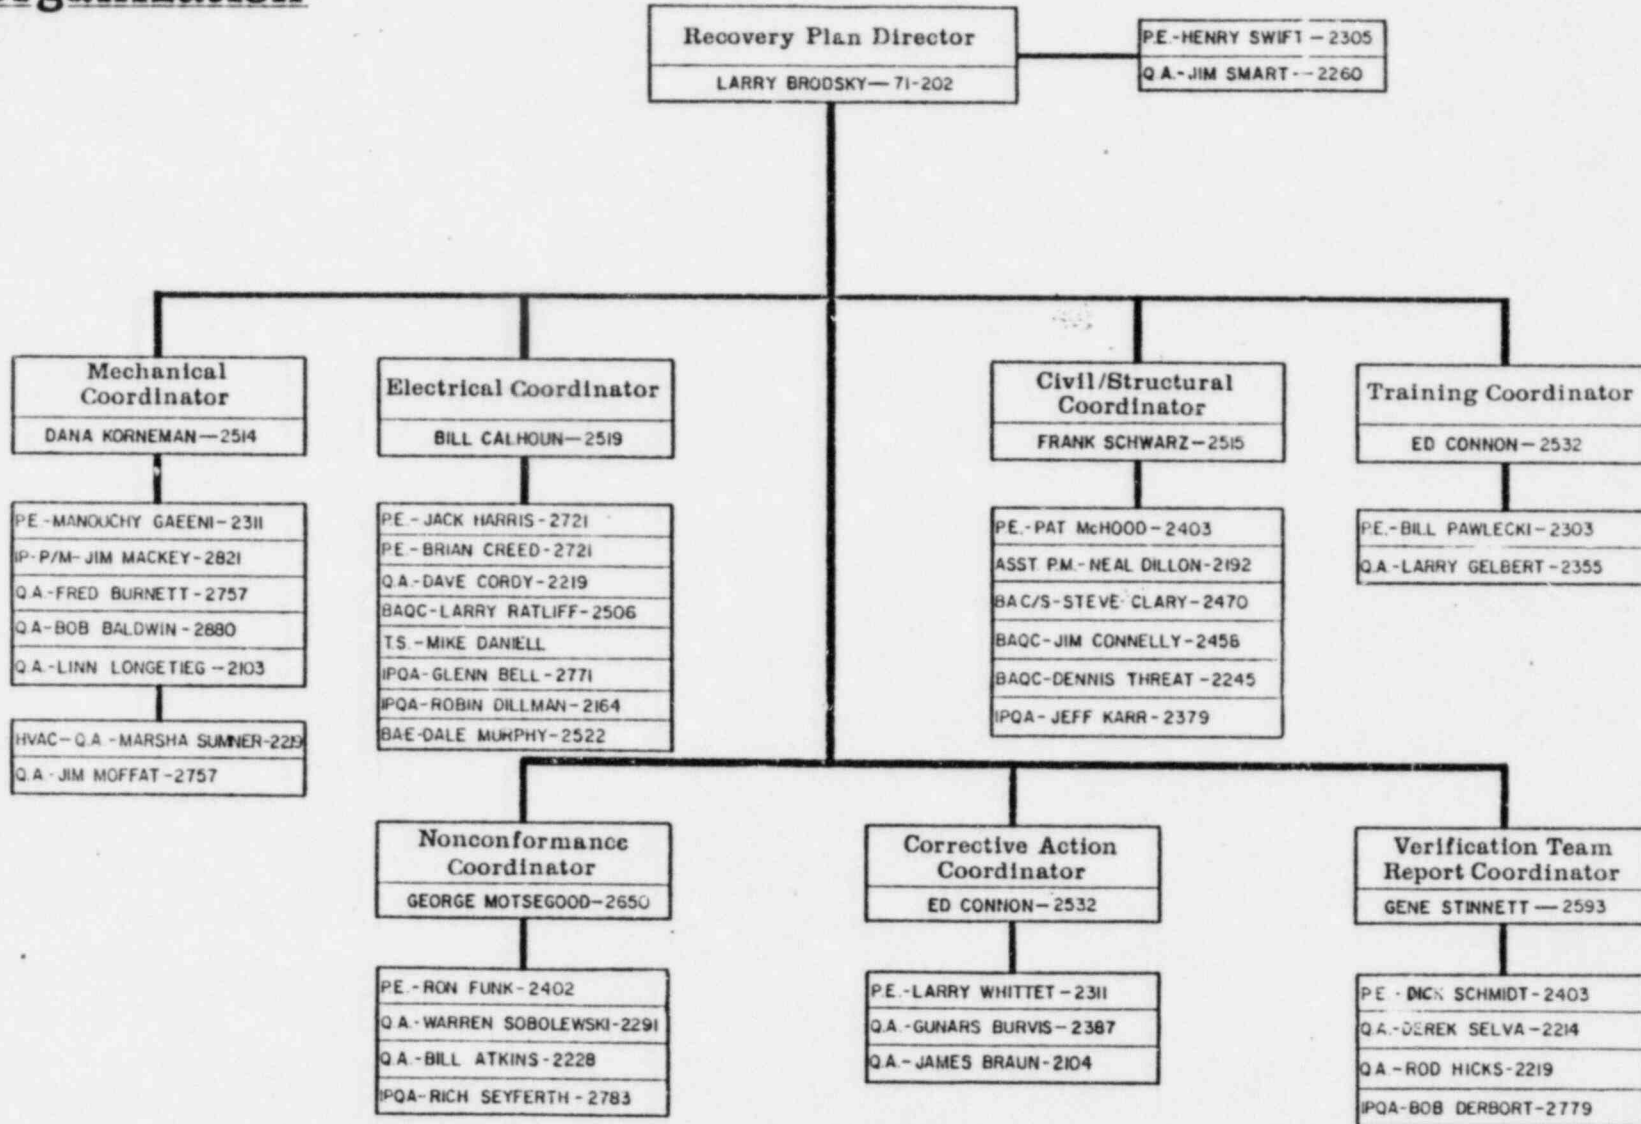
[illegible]

Recovery Plan Director
LARRY BRODSKY—71-202

P.E.-HENRY SWIFT – 2305
Q.A.-JIM SMART--2260

Mechanical Coordinator
DANA KORNEMAN—2514

P.E.-MANOUCHY GAEENI-2311
IP-P/M-JIM MACKEY-2821
Q.A.-FRED BURNETT-2757
Q.A.-BOB BALDWIN-2880
Q.A.-LINN LONGETIEG-2103

HVAC-Q.A.-MARSHA SUMNER-2219
Q.A.-JIM MOFFAT-2757

Electrical Coordinator
BILL CALHOUN—2519

P.E.-JACK HARRIS-2721
P.E.-BRIAN CREED-2721
Q.A.-DAVE CORDY-2219
BAQC-LARRY RATLIFF-2506
T.S.-MIKE DANIELL
IPQA-GLENN BELL-2771
IPQA-ROBIN DILLMAN-2164
BAE-DALE MURPHY-2522

Civil/Structural Coordinator
FRANK SCHWARZ—2515

P.E.-PAT McHOOD-2403
ASST. P.M.-NEAL DILLON-2192
BAC/S-STEVE CLARY-2470
BAQC-JIM CONNELLY-2456
BAQC-DENNIS THREAT-2245
IPQA-JEFF KARR-2379

Training Coordinator
ED CONNON—2532

P.E.-BILL PAWLECKI-2303
Q.A.-LARRY GELBERT-2355

Nonconformance Coordinator
GEORGE MOTSEGOOD-2650

P.E.-RON FUNK-2402
Q.A.-WARREN SOBOLEWSKI-2291
Q.A.-BILL ATKINS-2228
IPQA-RICH SEYFERTH-2783

Corrective Action Coordinator
ED CONNON—2532

P.E.-LARRY WHITTET-2311
Q.A.-GUNARS BURVIS-2387
Q.A.-JAMES BRAUN-2104

Verification Team Report Coordinator
GENE STINNETT—2593

P.E.-DICK SCHMIDT-2403
Q.A.-DEREK SELVA-2214
Q.A.-ROD HICKS-2219
IPQA-BOB DERBORT-2779